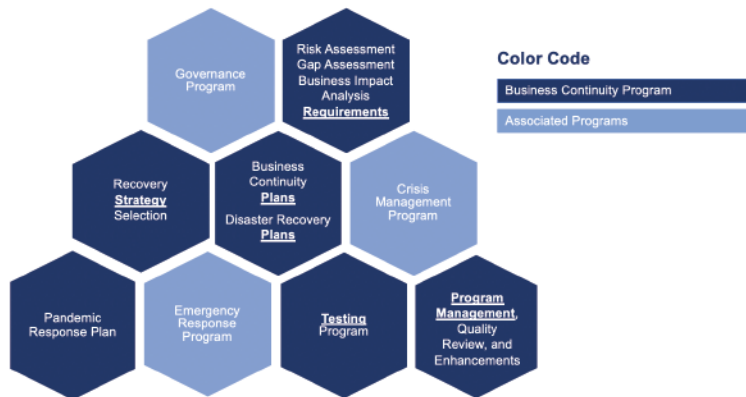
Governance Program

Risk Assessment
Gap Assessment
Business Impact Analysis
Requirements

Color Code

Business Continuity Program

Associated Programs

Recovery Strategy Selection

Business Continuity Plans

Disaster Recovery Plans

Crisis Management Program

Pandemic Response Plan

Emergency Response Program

Testing Program

Program Management, Quality Review, and Enhancements